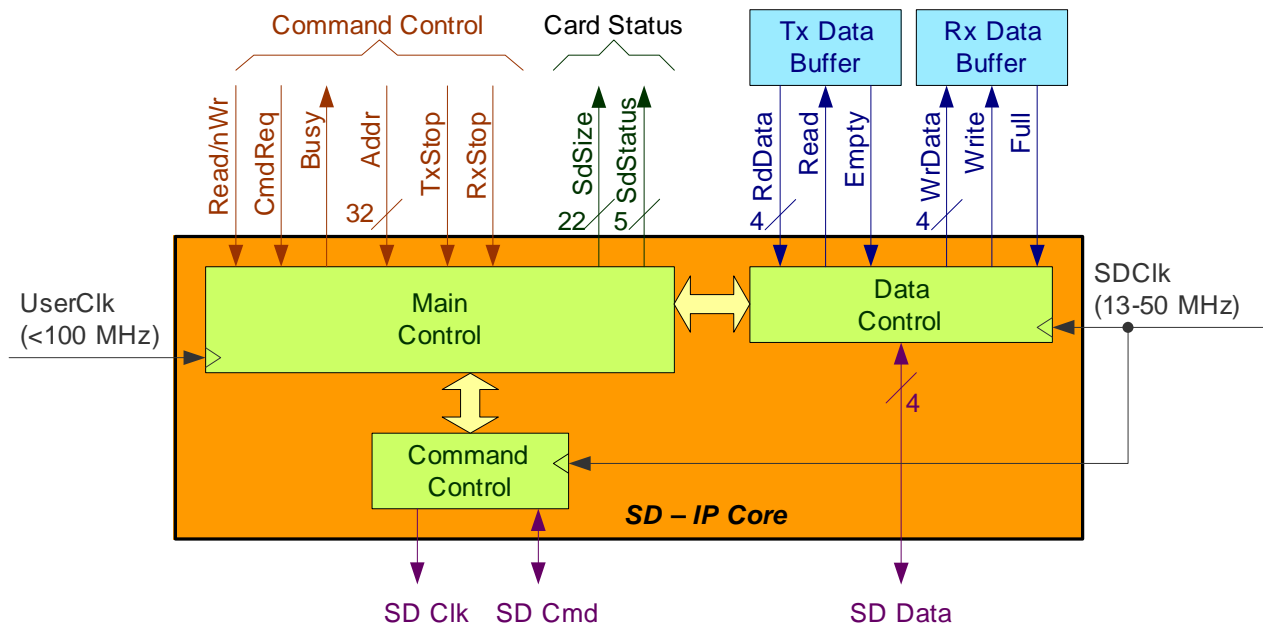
Command Control

Card Status

Tx Data Buffer

Rx Data Buffer

Read/nWr

CmdReq

Busy

Addr

32

TxStop

RxStop

SdSize

22

SdStatus

5

RdData

4

Read

Empty

WrData

4

Write

Full

UserClk (<100 MHz)

Main Control

Data Control

SDClk (13-50 MHz)

4

Command Control

SD – IP Core

SD Clk

SD Cmd

SD Data